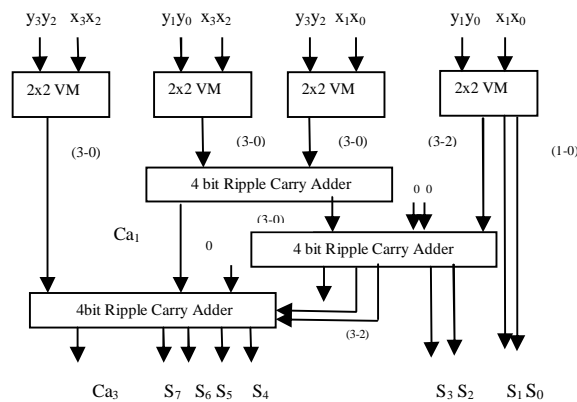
$y_3y_2$ $x_3x_2$ $y_1y_0$ $x_3x_2$ $y_3y_2$ $x_1x_0$ $y_1y_0$ $x_1x_0$

2x2 VM 2x2 VM 2x2 VM 2x2 VM

(3-0) (3-0) (3-0) (3-2) (1-0)

4 bit Ripple Carry Adder

0 0

(3-0)

$Ca_1$

0

4 bit Ripple Carry Adder

4bit Ripple Carry Adder

(3-2)

$Ca_3$ $S_7$ $S_6$ $S_5$ $S_4$ $S_3$ $S_2$ $S_1$ $S_0$